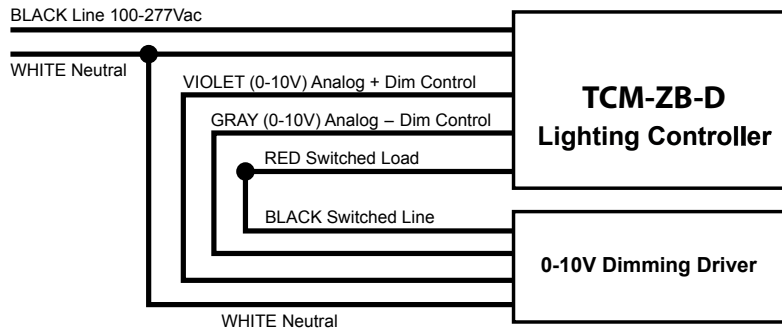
BLACK Line 100-277Vac

WHITE Neutral

VIOLET (0-10V) Analog + Dim Control

GRAY (0-10V) Analog – Dim Control

RED Switched Load

BLACK Switched Line

WHITE Neutral

TCM-ZB-D
Lighting Controller

0-10V Dimming Driver